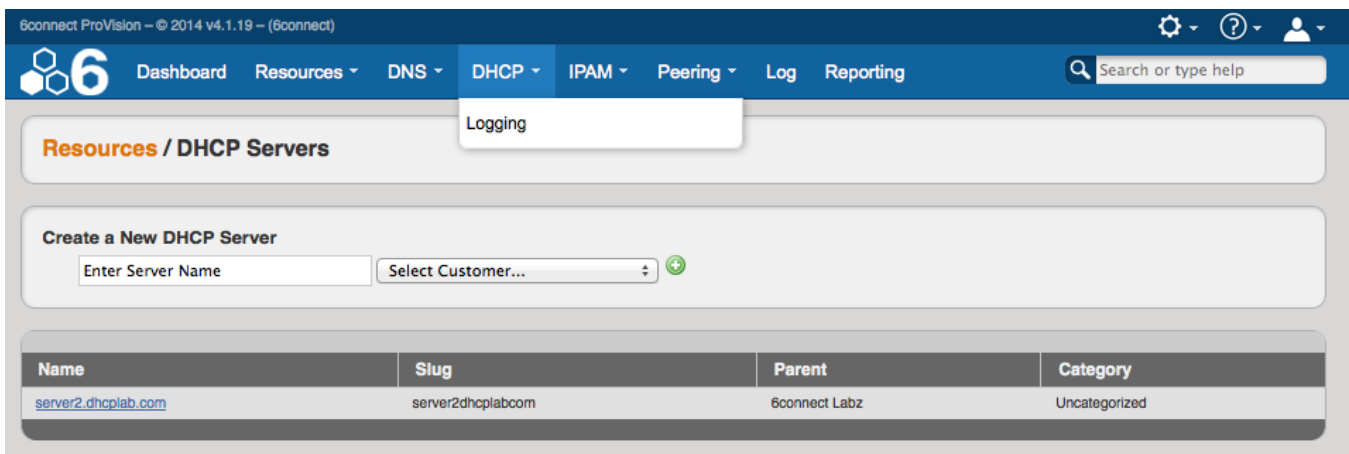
6connect ProVision – © 2014 v4.1.19 – (6connect)

6

Dashboard Resources DNS DHCP IPAM Peering Log Reporting

Search or type help

Logging

Resources / DHCP Servers

Create a New DHCP Server

Enter Server Name

Select Customer...

| Name | Slug | Parent | Category |
|---|---|---|---|
| server2.dhcplab.com | server2dhcplabcom | 6connect Labz | Uncategorized |